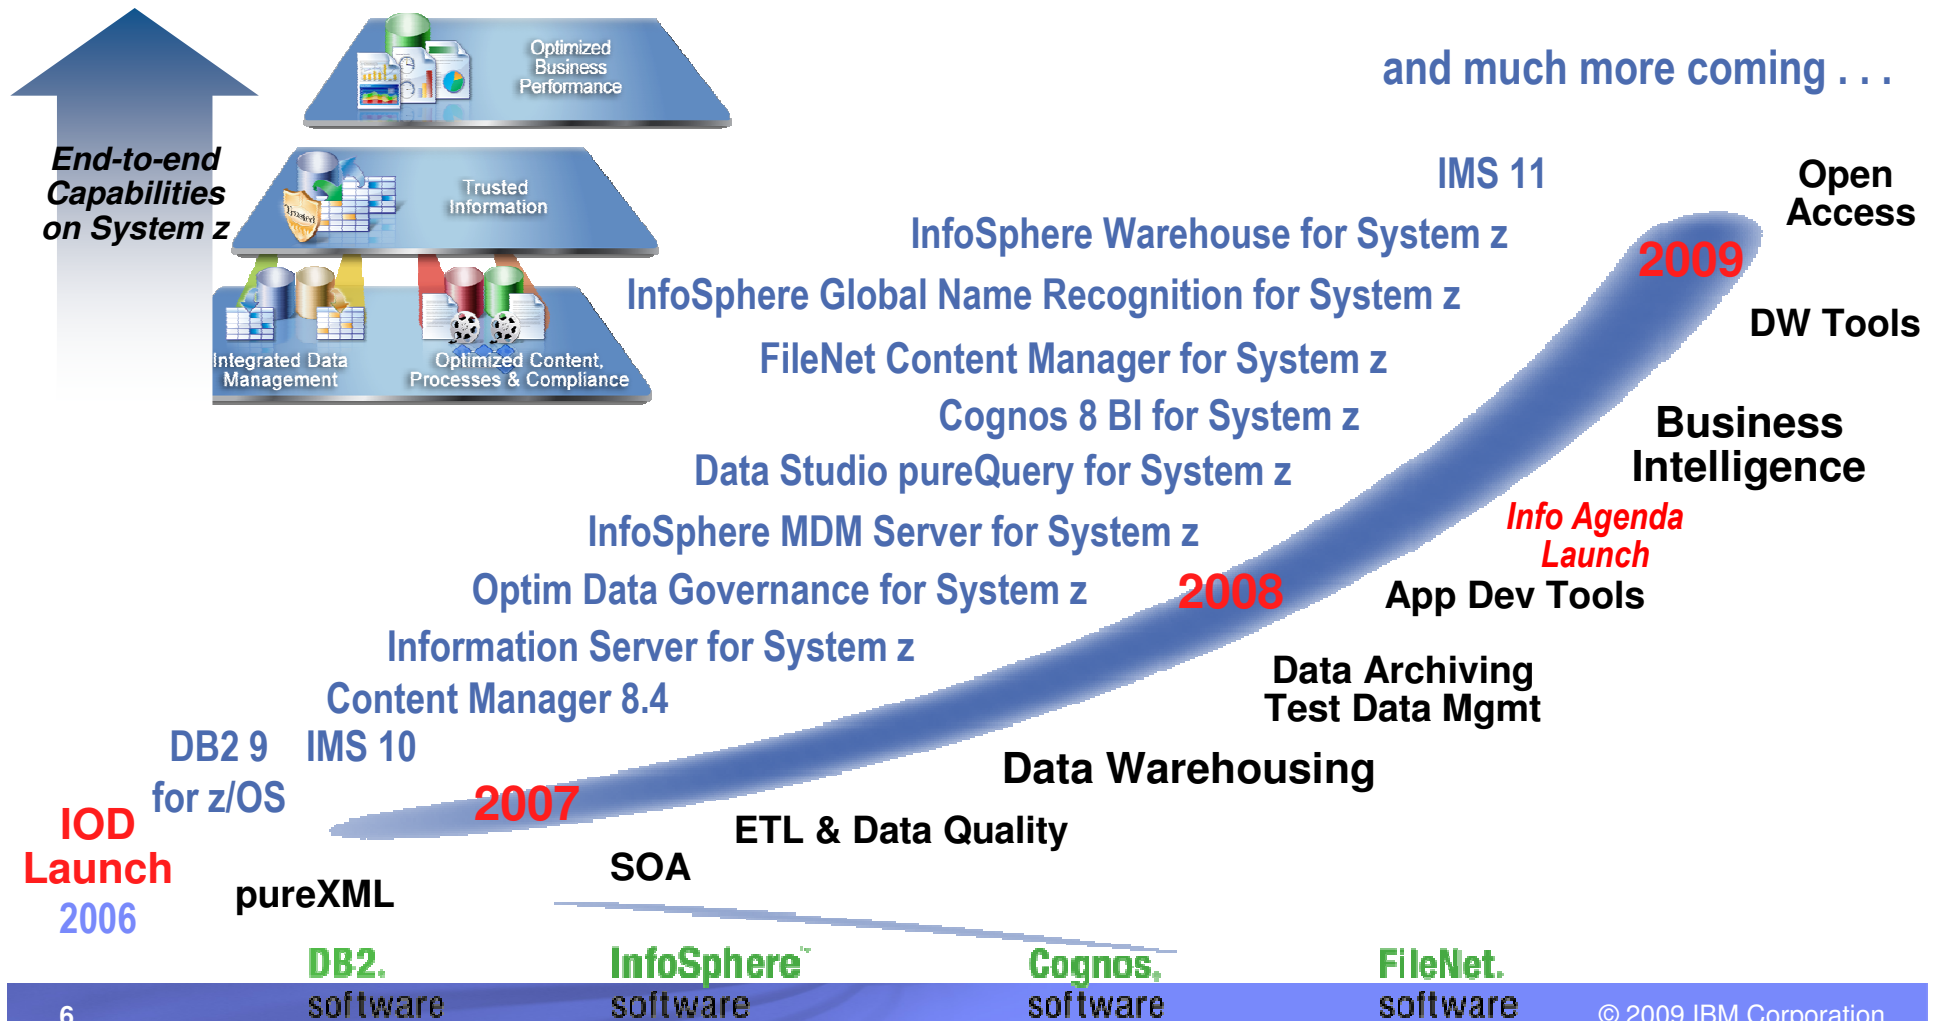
Optimized Business Performance

Trusted Information

Integrated Data Management

Optimized Content, Processes & Compliance

End-to-end Capabilities on System z

and much more coming . . .

IMS 11

Open Access

InfoSphere Warehouse for System z

2009

InfoSphere Global Name Recognition for System z

DW Tools

FileNet Content Manager for System z

Cognos 8 BI for System z

Business Intelligence

Data Studio pureQuery for System z

Info Agenda Launch

InfoSphere MDM Server for System z

Optim Data Governance for System z

2008

App Dev Tools

Information Server for System z

Data Archiving Test Data Mgmt

Content Manager 8.4

DB2 9 for z/OS

IMS 10

Data Warehousing

2007

IOD Launch 2006

ETL & Data Quality

SOA

pureXML

DB2. software

InfoSphere software

Cognos. software

FileNet. software

6

© 2009 IBM Corporation